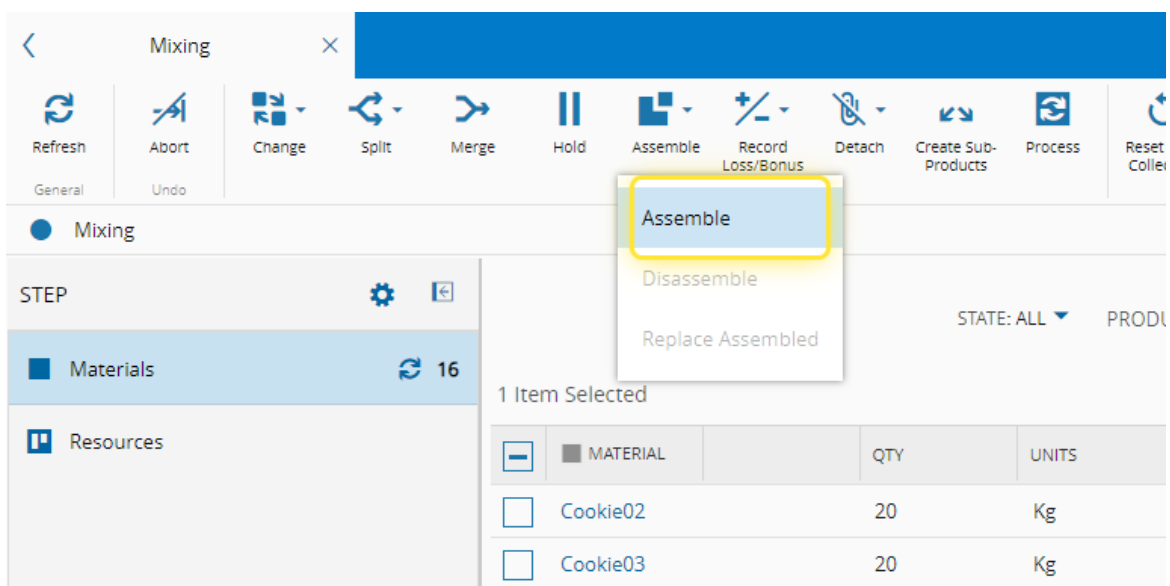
Mixing

Refresh
General

Abort
Undo

Change

Split

Merge

Hold

Assemble

Record Loss/Bonus

Detach

Create Sub-Products

Process

Reset Colle

Mixing

Assemble

Disassemble

Replace Assembled

STEP

Materials 16

Resources

STATE: ALL

PRODU

1 Item Selected

| | MATERIAL | | QTY | UNITS |
|---|---|---|---|---|
| | Cookie02 | | 20 | Kg |
| | Cookie03 | | 20 | Kg |